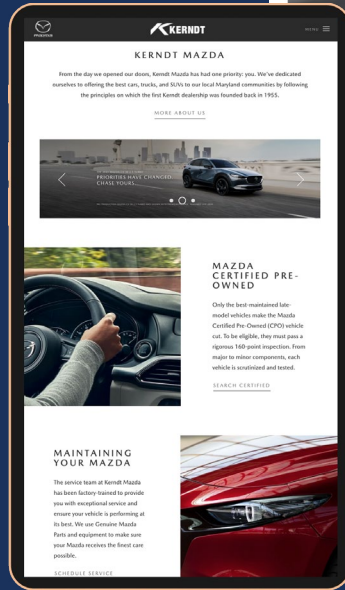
mazda

KERNDT

MENU

KERNDT MAZDA

From the day we opened our doors, Kerndt Mazda has had one priority: you. We've dedicated ourselves to offering the best cars, trucks, and SUVs to our local Maryland communities by following the principles on which the first Kerndt dealership was founded back in 1955.

MORE ABOUT US

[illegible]
PRIORITIES HAVE CHANGED.
CHASE YOURS.

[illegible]

MAZDA CERTIFIED PRE-OWNED

Only the best-maintained late-model vehicles make the Mazda Certified Pre-Owned (CPO) vehicle cut. To be eligible, they must pass a rigorous 160-point inspection. From major to minor components, each vehicle is scrutinized and tested.

SEARCH CERTIFIED

MAINTAINING YOUR MAZDA

The service team at Kerndt Mazda has been factory-trained to provide you with exceptional service and ensure your vehicle is performing at its best. We use Genuine Mazda Parts and equipment to make sure your Mazda receives the finest care possible.

SCHEDULE SERVICE